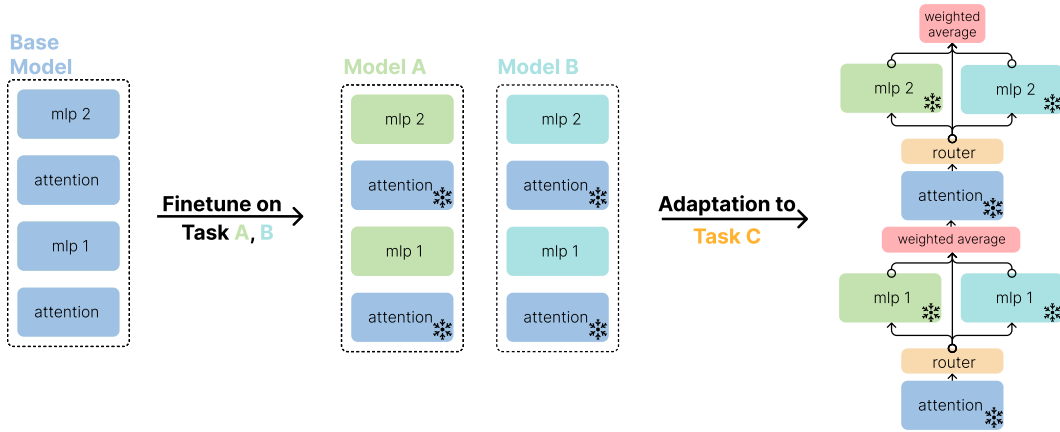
Base Model

mlp 2

attention

mlp 1

attention

Finetune on Task A, B

Model A

mlp 2

attention

mlp 1

attention

Model B

mlp 2

attention

mlp 1

attention

Adaptation to Task C

weighted average

mlp 2

mlp 2

router

attention

weighted average

mlp 1

mlp 1

router

attention